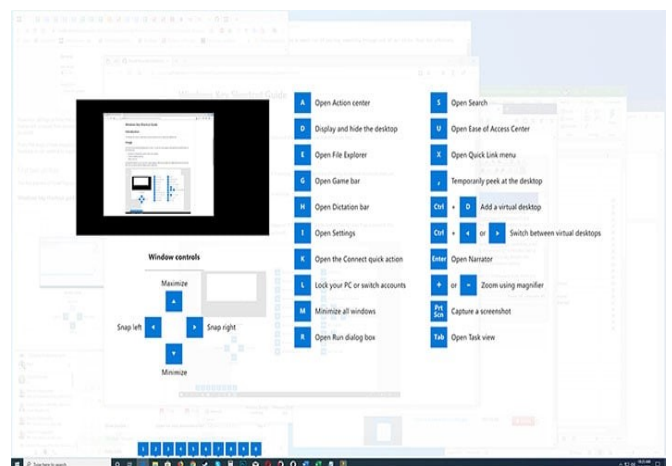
Windows Key Shortcut Guide

| | | | |
|---|---|---|---|
| A | Open Action center | S | Open Search |
| D | Display and hide the desktop | U | Open Ease of Access Center |
| E | Open File Explorer | X | Open Quick Link menu |
| G | Open Game bar | , | Temporarily peek at the desktop |
| H | Open Dictation bar | Ctrl + D | Add a virtual desktop |
| I | Open Settings | Ctrl + ◄ or ► | Switch between virtual desktops |
| K | Open the Connect quick action | Enter | Open Narrator |
| L | Lock your PC or switch accounts | + or - | Zoom using magnifier |
| M | Minimize all windows | Prt Scn | Capture a screenshot |
| R | Open Run dialog box | Tab | Open Task view |

Window controls

Maximize

Snap left

Snap right

Minimize

Type here to search